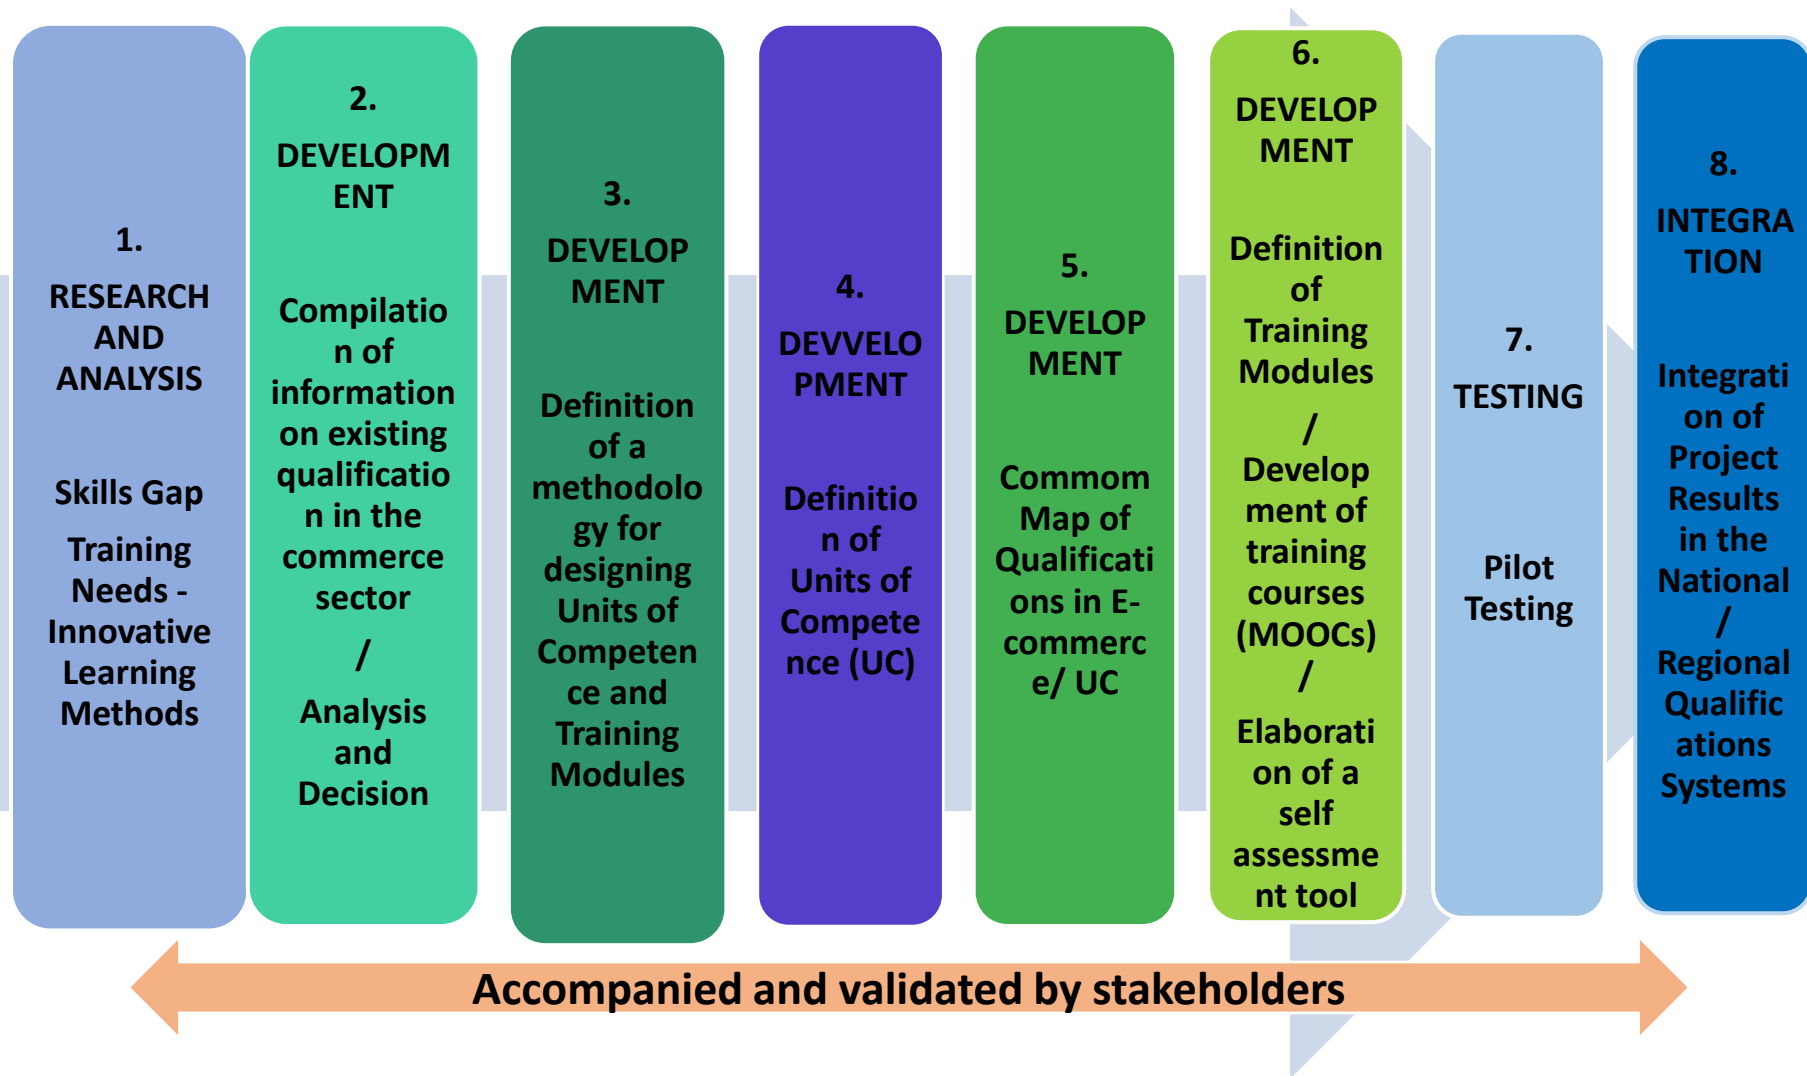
1.
RESEARCH AND ANALYSIS

Skills Gap

Training Needs - Innovative Learning Methods

2.
DEVELOPMENT

Compilation of information on existing qualification in the commerce sector
/
Analysis and Decision

3.
DEVELOPMENT

Definition of a methodology for designing Units of Competence and Training Modules

4.
DEVVELOPMENT

Definition of Units of Competence (UC)

5.
DEVELOPMENT

Commom Map of Qualifications in E-commerce/ UC

6.
DEVELOPMENT

Definition of Training Modules
/
Development of training courses (MOOCs)
/
Elaboration of a self assessment tool

7.
TESTING

Pilot Testing

8.
INTEGRATION

Integration of Project Results in the National
/
Regional Qualifications Systems

Accompanied and validated by stakeholders